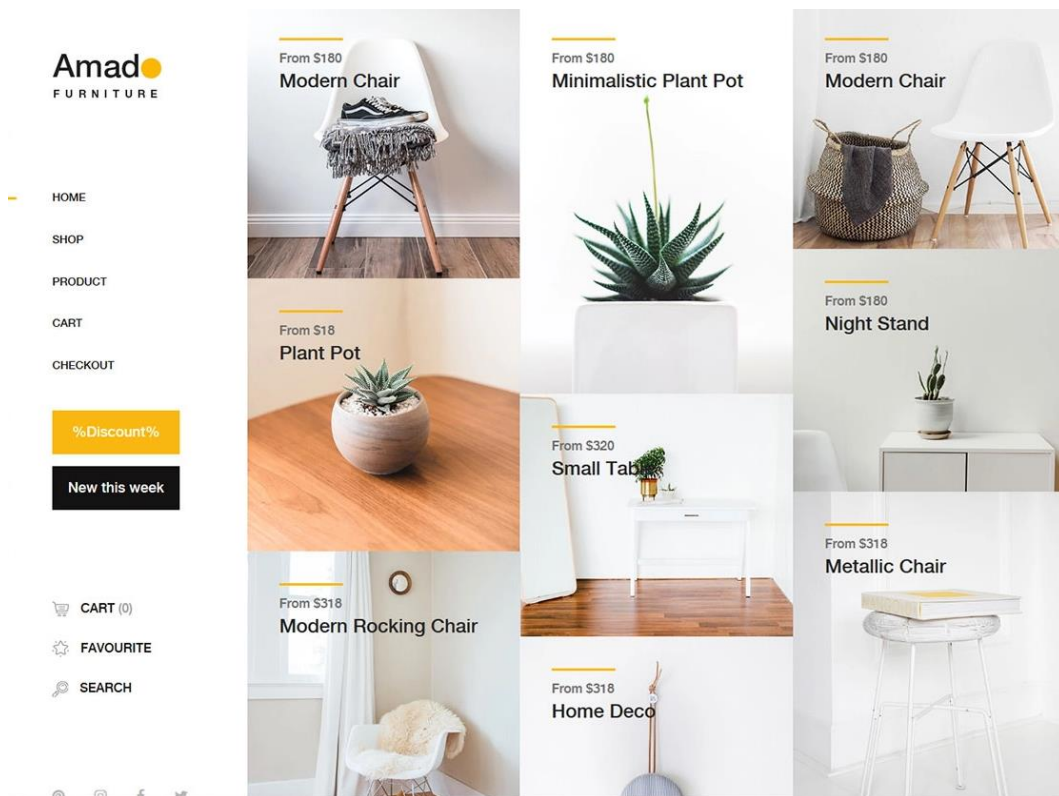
Amado
FURNITURE

HOME
SHOP
PRODUCT
CART
CHECKOUT

%Discount%
New this week

CART (0)
FAVOURITE
SEARCH

From $180
Modern Chair

From $18
Plant Pot

From $318
Modern Rocking Chair

From $180
Minimalistic Plant Pot

From $320
Small Table

From $318
Home Deco

From $180
Modern Chair

From $180
Night Stand

From $318
Metallic Chair